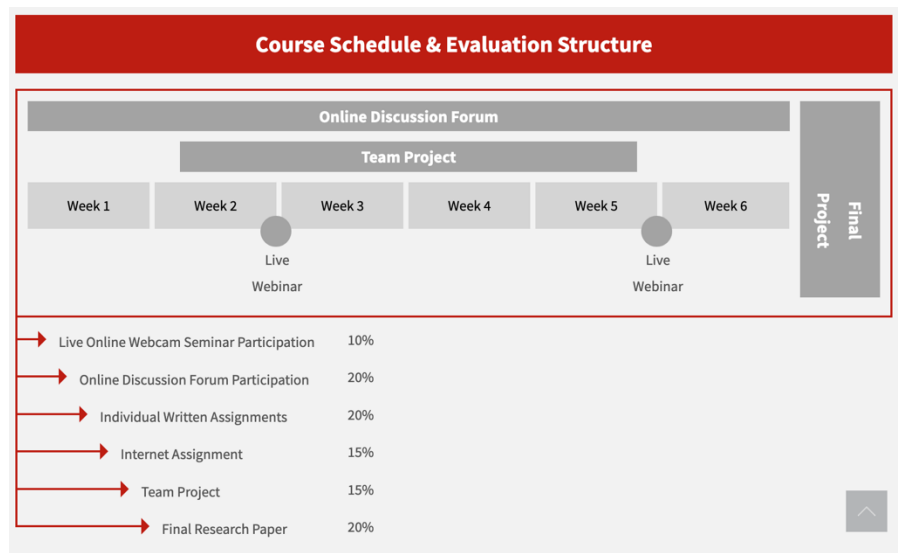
Course Schedule & Evaluation Structure

Online Discussion Forum

Team Project

Week 1
Week 2
Week 3
Week 4
Week 5
Week 6

Live Webinar

Live Webinar

Final Project

Live Online Webcam Seminar Participation 10%
Online Discussion Forum Participation 20%
Individual Written Assignments 20%
Internet Assignment 15%
Team Project 15%
Final Research Paper 20%